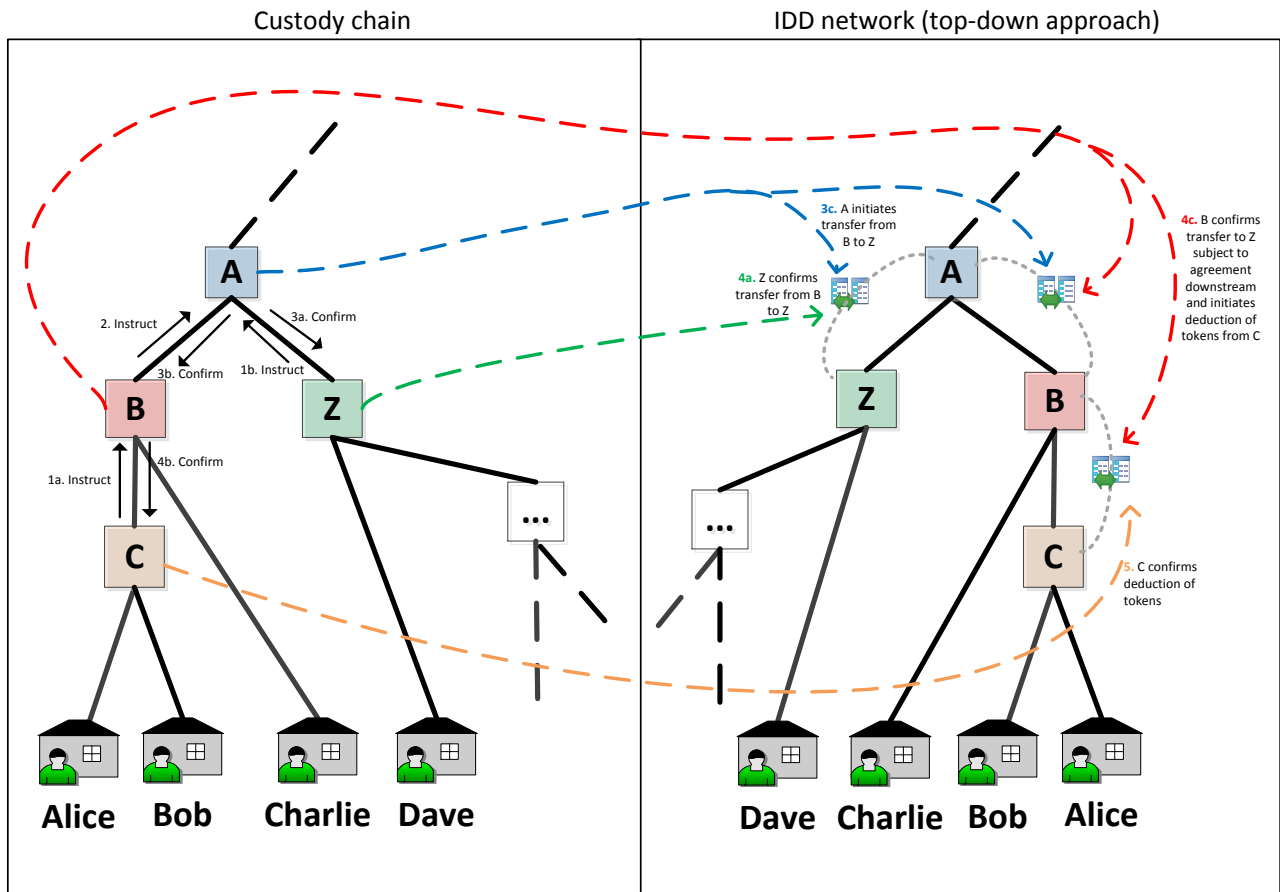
Custody chain

IDD network (top-down approach)

A

2. Instruct

3b. Confirm

3a. Confirm

1b. Instruct

B

Z

1a. Instruct

4b. Confirm

C

...

Alice

Bob

Charlie

Dave

3c. A initiates transfer from B to Z

4a. Z confirms transfer from B to Z

4c. B confirms transfer to Z subject to agreement downstream and initiates deduction of tokens from C

A

Z

B

...

C

5. C confirms deduction of tokens

Dave

Charlie

Bob

Alice